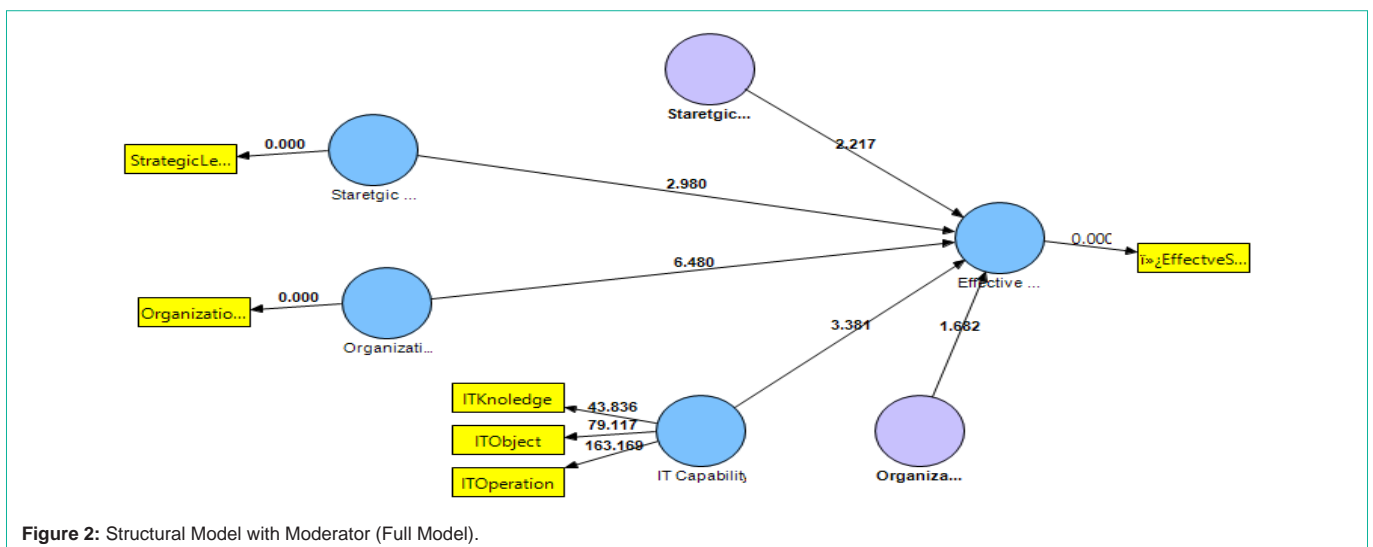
Staretgic...

2.217

StrategicLe...

0.000

Staretgic ...

2.980

Effective ...

0.000

ï»¿EffectveS...

Organizatio...

0.000

6.480

Organizati...

3.381

1.682

ITKnoledge

ITObject

ITOperation

43.836

79.117

163.169

IT Capability

Organiza...

**Figure 2:** Structural Model with Moderator (Full Model).